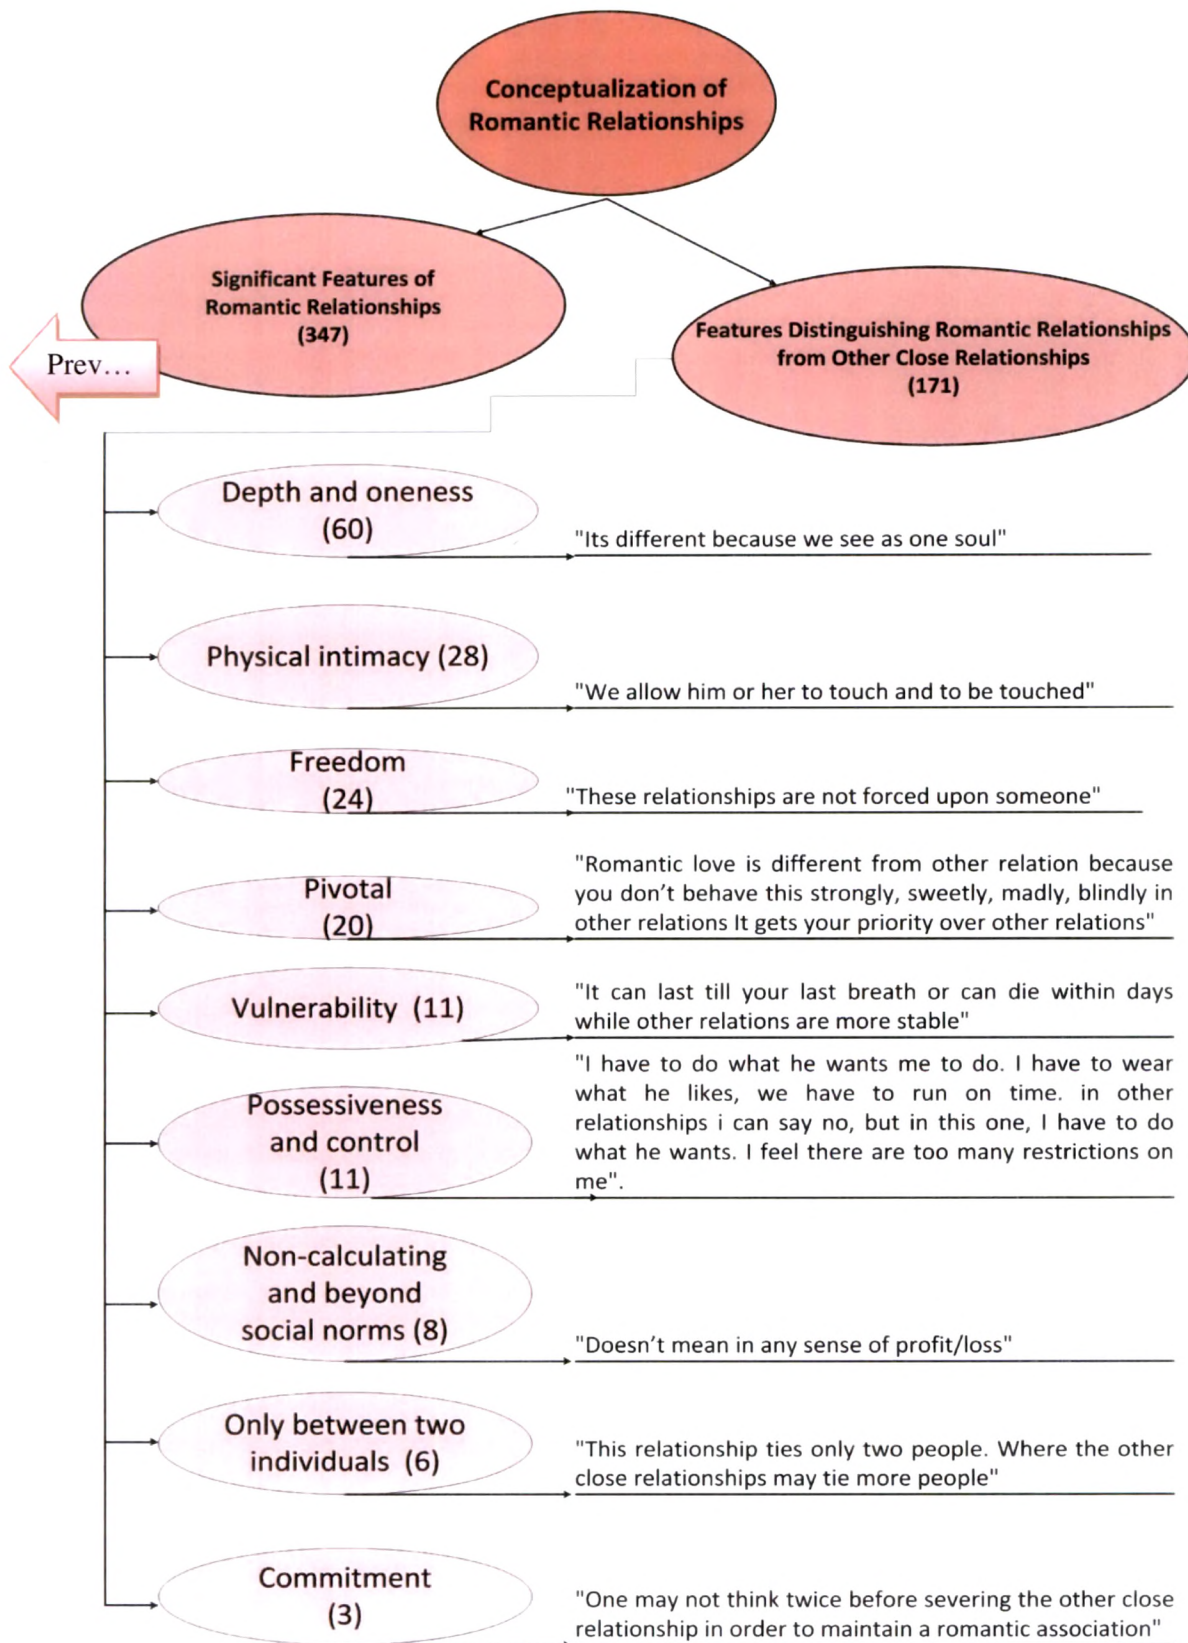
Conceptualization of Romantic Relationships

Significant Features of Romantic Relationships (347)

Prev…

Features Distinguishing Romantic Relationships from Other Close Relationships (171)

Depth and oneness (60)

"Its different because we see as one soul"

Physical intimacy (28)

"We allow him or her to touch and to be touched"

Freedom (24)

"These relationships are not forced upon someone"

Pivotal (20)

"Romantic love is different from other relation because you don't behave this strongly, sweetly, madly, blindly in other relations It gets your priority over other relations"

Vulnerability (11)

"It can last till your last breath or can die within days while other relations are more stable"

Possessiveness and control (11)

"I have to do what he wants me to do. I have to wear what he likes, we have to run on time. in other relationships i can say no, but in this one, I have to do what he wants. I feel there are too many restrictions on me".

Non-calculating and beyond social norms (8)

"Doesn't mean in any sense of profit/loss"

Only between two individuals (6)

"This relationship ties only two people. Where the other close relationships may tie more people"

Commitment (3)

"One may not think twice before severing the other close relationship in order to maintain a romantic association"